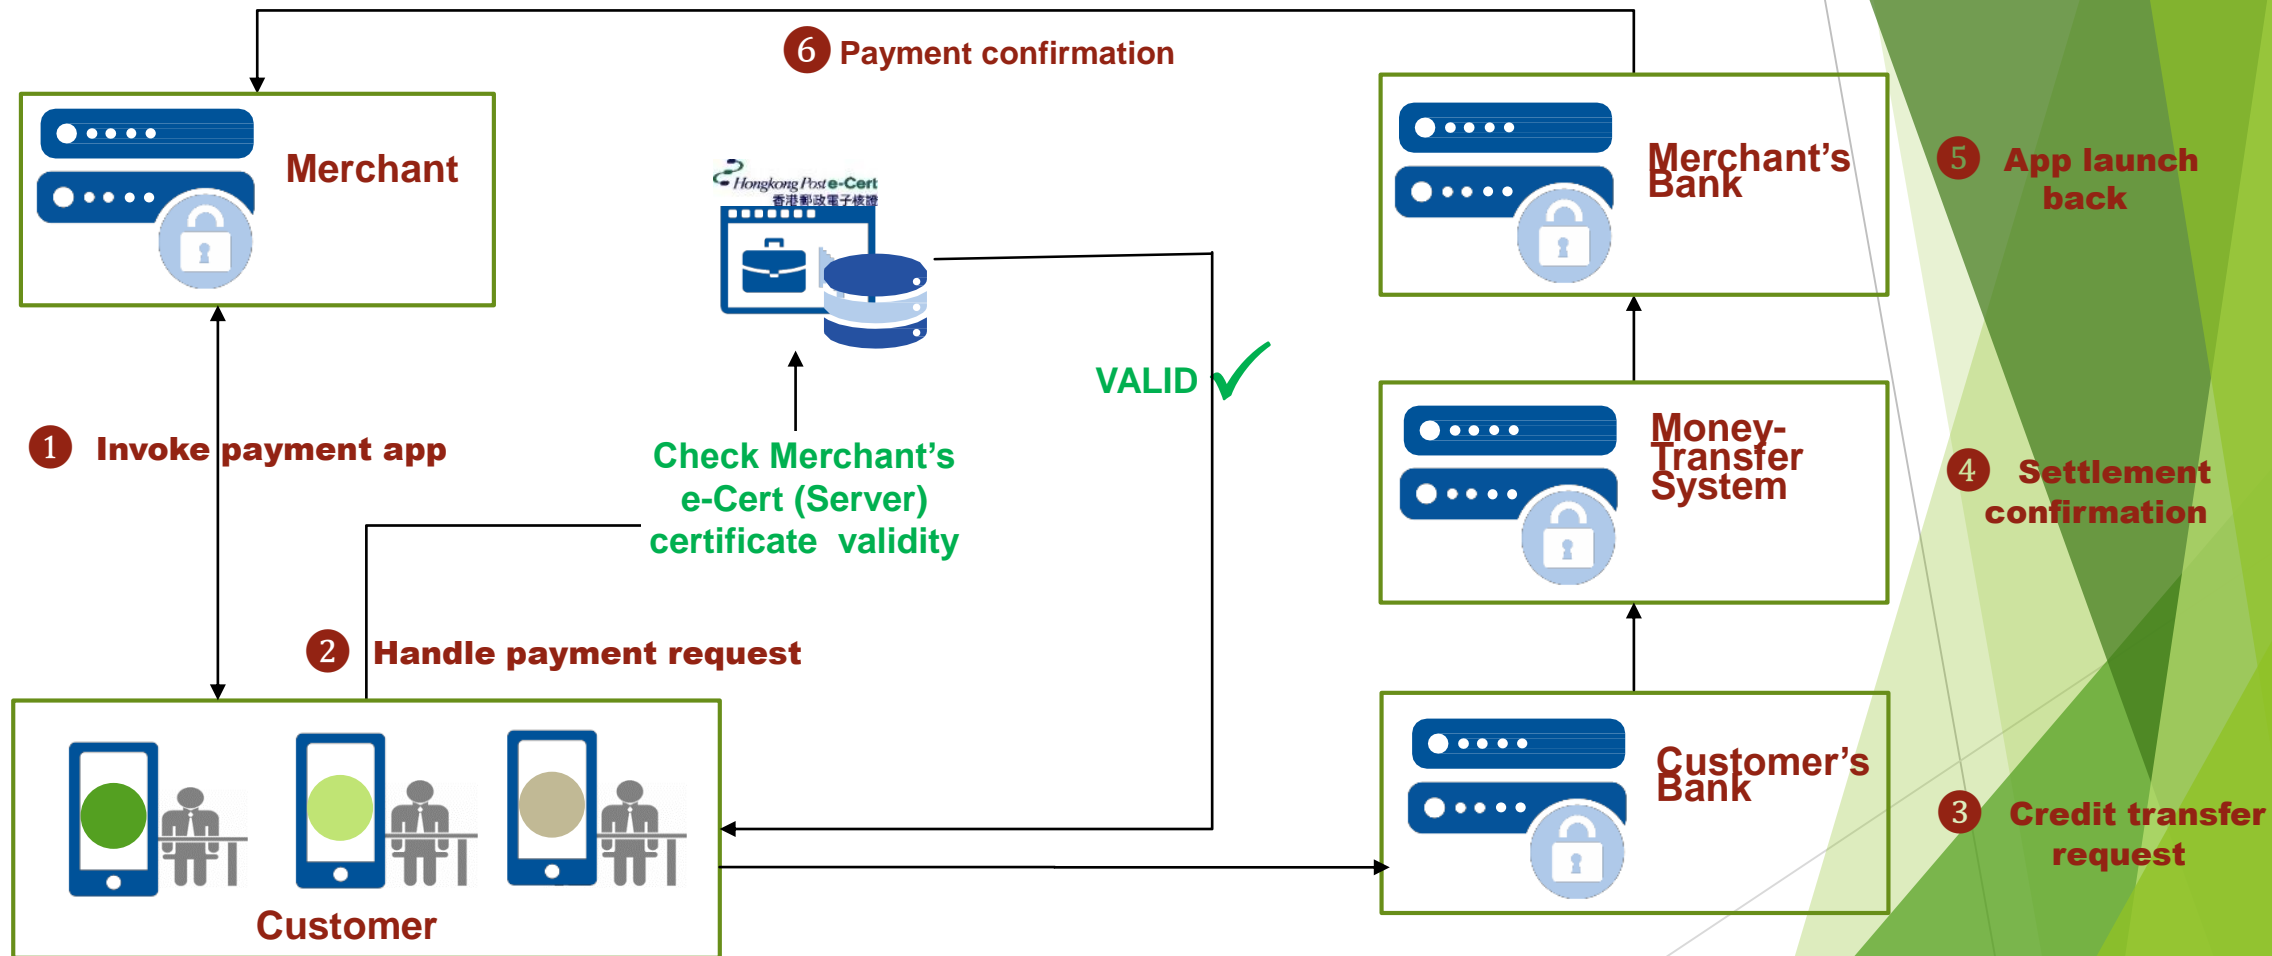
6 Payment confirmation

Merchant

Hongkong Post e-Cert
香港郵政電子核證

Merchant's Bank

5 App launch back

1 Invoke payment app

Check Merchant's e-Cert (Server) certificate validity

VALID ✓

Money-Transfer System

4 Settlement confirmation

2 Handle payment request

Customer's Bank

3 Credit transfer request

Customer